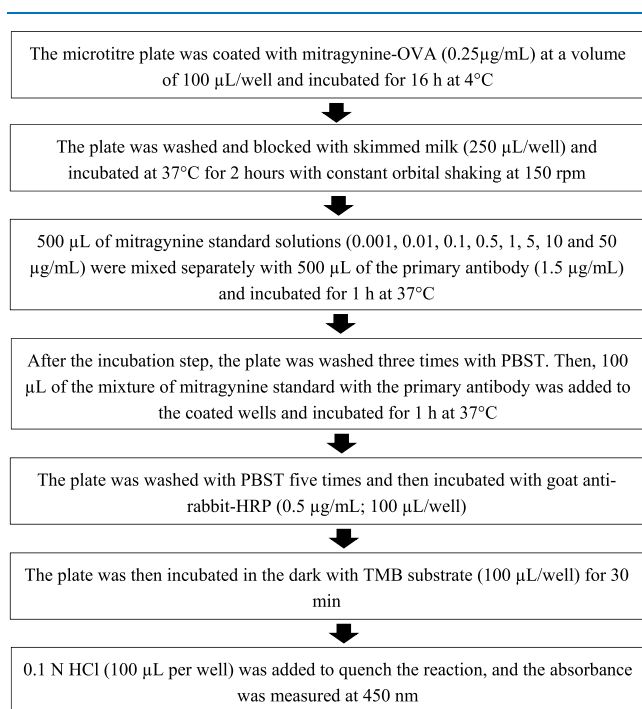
The microtitre plate was coated with mitragynine-OVA (0.25μg/mL) at a volume of 100 μL/well and incubated for 16 h at 4°C

The plate was washed and blocked with skimmed milk (250 μL/well) and incubated at 37°C for 2 hours with constant orbital shaking at 150 rpm

500 μL of mitragynine standard solutions (0.001, 0.01, 0.1, 0.5, 1, 5, 10 and 50 μg/mL) were mixed separately with 500 μL of the primary antibody (1.5 μg/mL) and incubated for 1 h at 37°C

After the incubation step, the plate was washed three times with PBST. Then, 100 μL of the mixture of mitragynine standard with the primary antibody was added to the coated wells and incubated for 1 h at 37°C

The plate was washed with PBST five times and then incubated with goat anti-rabbit-HRP (0.5 μg/mL; 100 μL/well)

The plate was then incubated in the dark with TMB substrate (100 μL/well) for 30 min

0.1 N HCl (100 μL per well) was added to quench the reaction, and the absorbance was measured at 450 nm